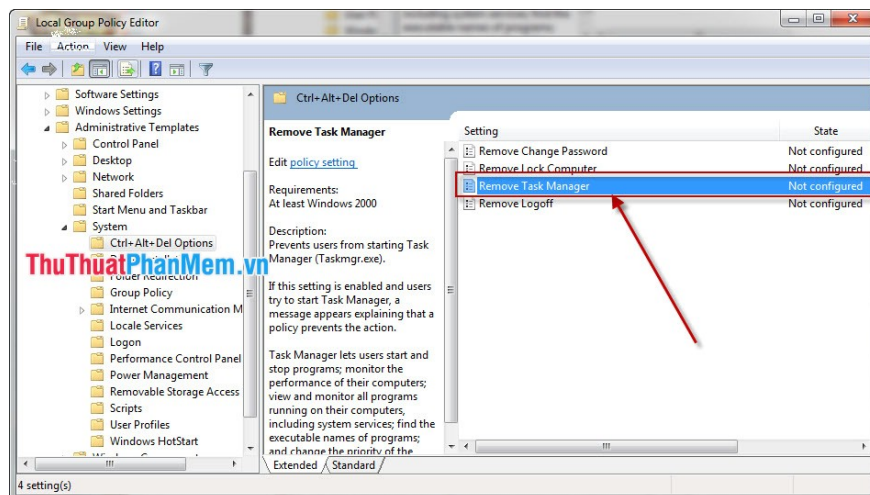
Local Group Policy Editor

File Action View Help

Software Settings
Windows Settings
Administrative Templates
Control Panel
Desktop
Network
Shared Folders
Start Menu and Taskbar
System
Ctrl+Alt+Del Options
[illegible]
Folder Redirection
Group Policy
Internet Communication M
Locale Services
Logon
Performance Control Panel
Power Management
Removable Storage Access
Scripts
User Profiles
Windows HotStart
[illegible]

ThuThuatPhanMem.vn

Ctrl+Alt+Del Options

Remove Task Manager

Edit policy setting

Requirements:
At least Windows 2000

Description:
Prevents users from starting Task Manager (Taskmgr.exe).

If this setting is enabled and users try to start Task Manager, a message appears explaining that a policy prevents the action.

Task Manager lets users start and stop programs; monitor the performance of their computers; view and monitor all programs running on their computers, including system services; find the executable names of programs; and change the priority of the

| Setting | State |
|---|---|
| Remove Change Password | Not configured |
| Remove Lock Computer | Not configured |
| Remove Task Manager | Not configured |
| Remove Logoff | Not configured |

Extended Standard

4 setting(s)